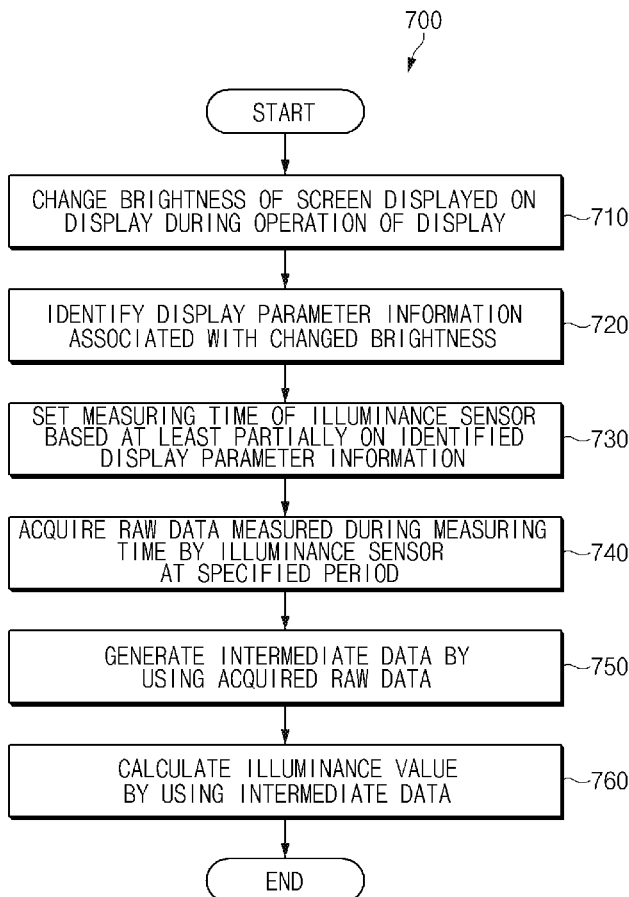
700

START

CHANGE BRIGHTNESS OF SCREEN DISPLAYED ON DISPLAY DURING OPERATION OF DISPLAY

710

IDENTIFY DISPLAY PARAMETER INFORMATION ASSOCIATED WITH CHANGED BRIGHTNESS

720

SET MEASURING TIME OF ILLUMINANCE SENSOR BASED AT LEAST PARTIALLY ON IDENTIFIED DISPLAY PARAMETER INFORMATION

730

ACQUIRE RAW DATA MEASURED DURING MEASURING TIME BY ILLUMINANCE SENSOR AT SPECIFIED PERIOD

740

GENERATE INTERMEDIATE DATA BY USING ACQUIRED RAW DATA

750

CALCULATE ILLUMINANCE VALUE BY USING INTERMEDIATE DATA

760

END